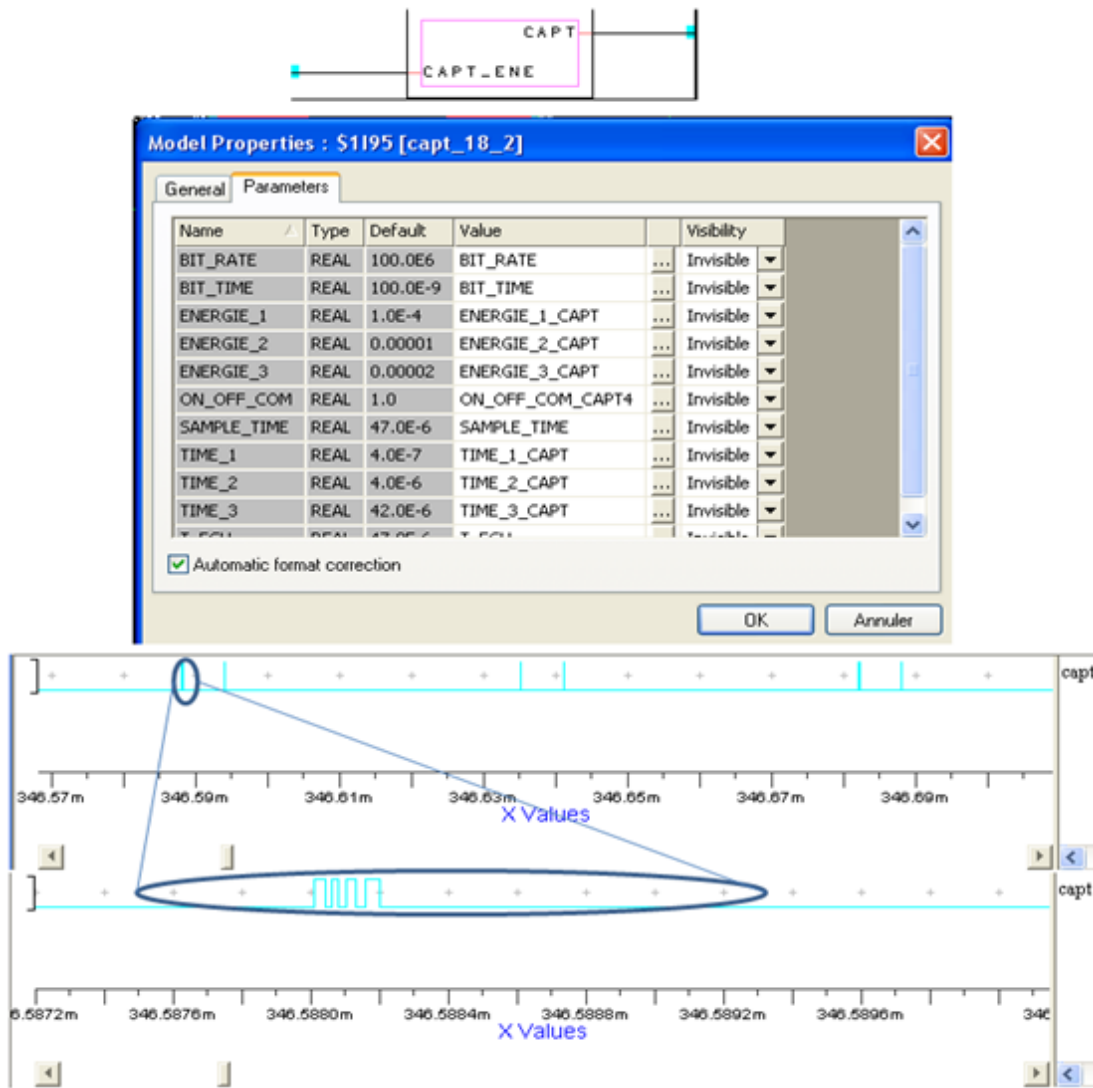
CAPT
CAPT_ENE

Model Properties : $1I95 [capt_18_2]

General | Parameters

| Name | Type | Default | Value | | Visibility |
|---|---|---|---|---|---|
| BIT_RATE | REAL | 100.0E6 | BIT_RATE | ... | Invisible |
| BIT_TIME | REAL | 100.0E-9 | BIT_TIME | ... | Invisible |
| ENERGIE_1 | REAL | 1.0E-4 | ENERGIE_1_CAPT | ... | Invisible |
| ENERGIE_2 | REAL | 0.00001 | ENERGIE_2_CAPT | ... | Invisible |
| ENERGIE_3 | REAL | 0.00002 | ENERGIE_3_CAPT | ... | Invisible |
| ON_OFF_COM | REAL | 1.0 | ON_OFF_COM_CAPT4 | ... | Invisible |
| SAMPLE_TIME | REAL | 47.0E-6 | SAMPLE_TIME | ... | Invisible |
| TIME_1 | REAL | 4.0E-7 | TIME_1_CAPT | ... | Invisible |
| TIME_2 | REAL | 4.0E-6 | TIME_2_CAPT | ... | Invisible |
| TIME_3 | REAL | 42.0E-6 | TIME_3_CAPT | ... | Invisible |
| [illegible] | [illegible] | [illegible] | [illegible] | | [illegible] |

Automatic format correction

OK Annuler

capt

346.57m 346.59m 346.61m 346.63m 346.65m 346.67m 346.69m
X Values

capt

6.5872m 346.5876m 346.5880m 346.5884m 346.5888m 346.5892m 346.5896m 346
X Values